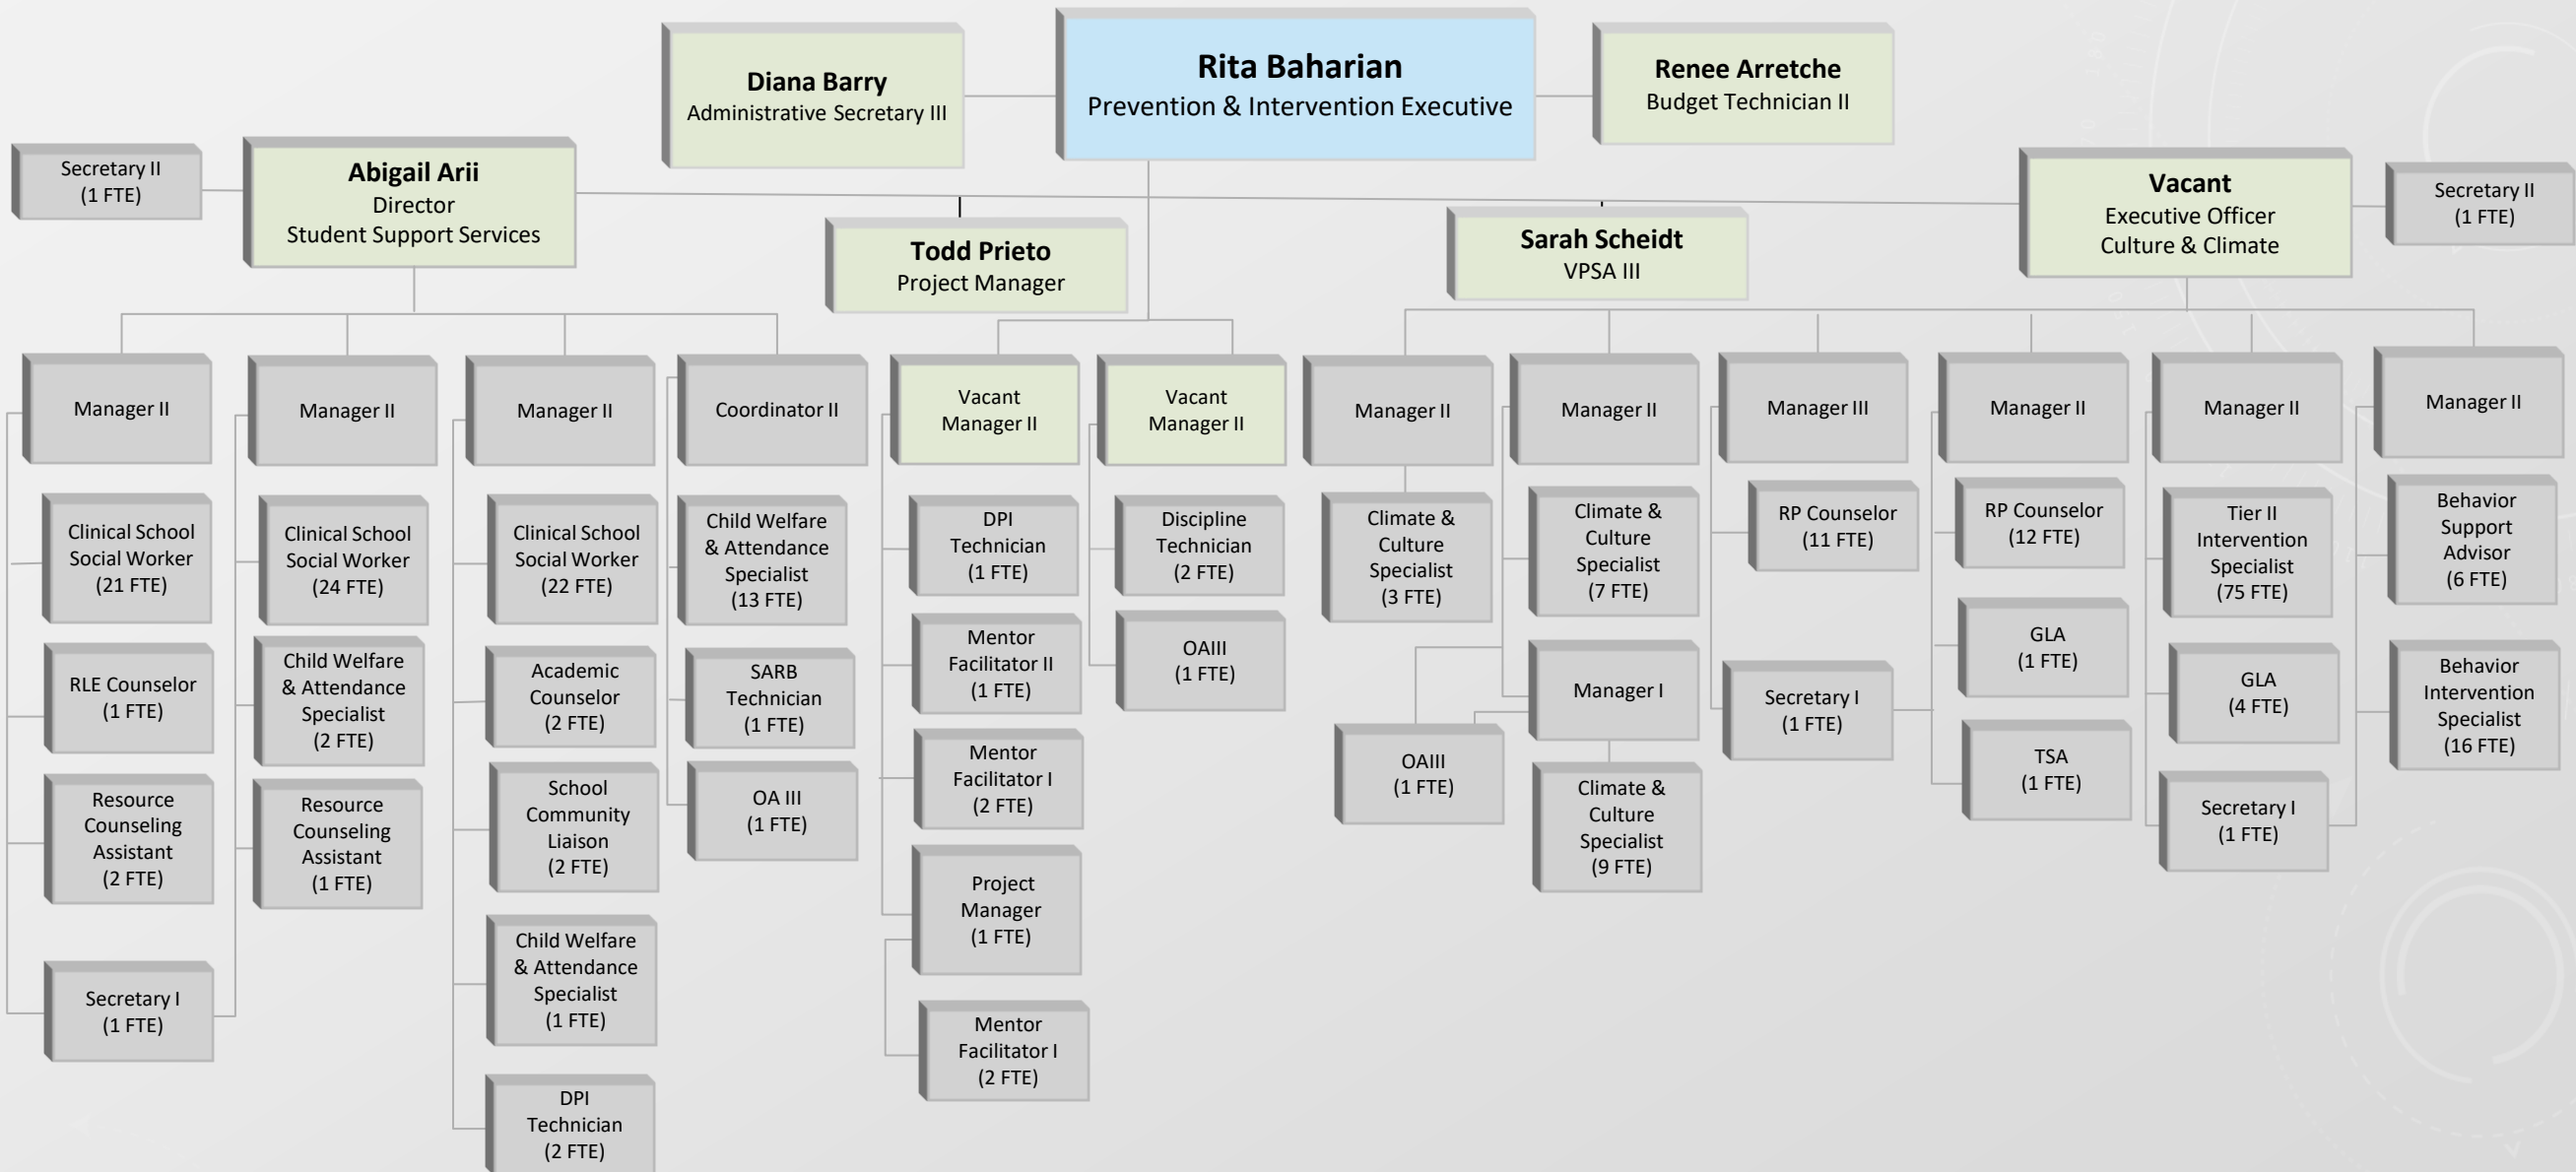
Diana Barry
Administrative Secretary III

Rita Baharian
Prevention & Intervention Executive

Renee Arretche
Budget Technician II

Secretary II
(1 FTE)

Abigail Arii
Director
Student Support Services

Todd Prieto
Project Manager

Sarah Scheidt
VPSA III

Vacant
Executive Officer
Culture & Climate

Secretary II
(1 FTE)

Manager II

Clinical School Social Worker (21 FTE)

RLE Counselor (1 FTE)

Resource Counseling Assistant (2 FTE)

Secretary I (1 FTE)

Manager II

Clinical School Social Worker (24 FTE)

Child Welfare & Attendance Specialist (2 FTE)

Resource Counseling Assistant (1 FTE)

Manager II

Clinical School Social Worker (22 FTE)

Academic Counselor (2 FTE)

School Community Liaison (2 FTE)

Child Welfare & Attendance Specialist (1 FTE)

DPI Technician (2 FTE)

Coordinator II

Child Welfare & Attendance Specialist (13 FTE)

SARB Technician (1 FTE)

OA III (1 FTE)

Vacant
Manager II

DPI Technician (1 FTE)

Mentor Facilitator II (1 FTE)

Mentor Facilitator I (2 FTE)

Project Manager (1 FTE)

Mentor Facilitator I (2 FTE)

Vacant
Manager II

Discipline Technician (2 FTE)

OAIII (1 FTE)

Manager II

Climate & Culture Specialist (3 FTE)

OAIII (1 FTE)

Manager II

Climate & Culture Specialist (7 FTE)

Manager I

Climate & Culture Specialist (9 FTE)

Manager III

RP Counselor (11 FTE)

Secretary I (1 FTE)

Manager II

RP Counselor (12 FTE)

GLA (1 FTE)

TSA (1 FTE)

Manager II

Tier II Intervention Specialist (75 FTE)

GLA (4 FTE)

Secretary I (1 FTE)

Manager II

Behavior Support Advisor (6 FTE)

Behavior Intervention Specialist (16 FTE)